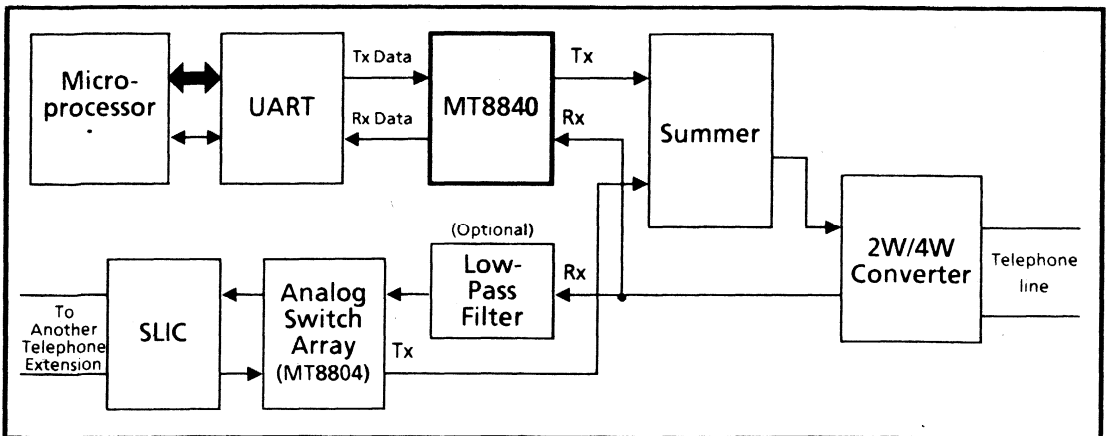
Microprocessor

UART

Tx Data

Rx Data

MT8840

Tx

Rx

Summer

2W/4W Converter

Telephone line

(Optional)

Low-Pass Filter

Rx

Analog Switch Array (MT8804)

Tx

SLIC

To Another Telephone Extension